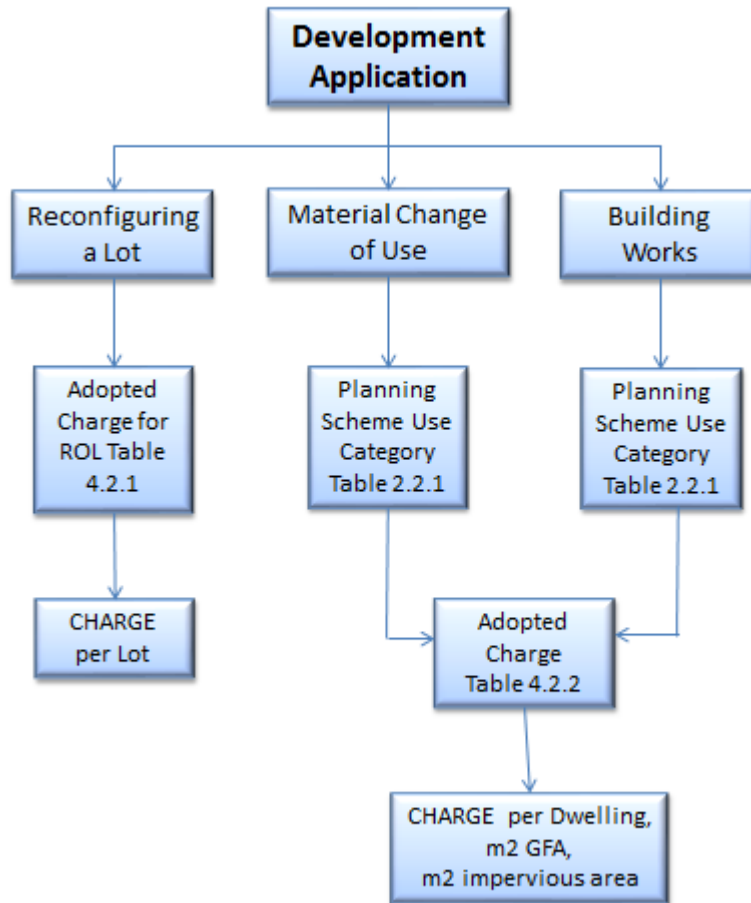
Development Application

Reconfiguring a Lot

Material Change of Use

Building Works

Adopted Charge for ROL Table 4.2.1

Planning Scheme Use Category Table 2.2.1

Planning Scheme Use Category Table 2.2.1

CHARGE per Lot

Adopted Charge Table 4.2.2

CHARGE per Dwelling, m2 GFA, m2 impervious area